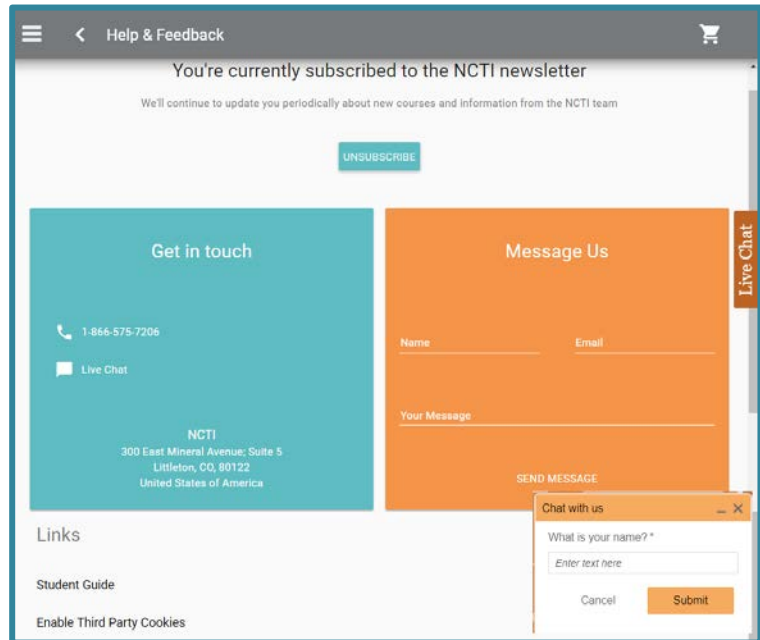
Help & Feedback

You're currently subscribed to the NCTI newsletter

We'll continue to update you periodically about new courses and information from the NCTI team

UNSUBSCRIBE

Get in touch

1-866-575-7206

Live Chat

NCTI
300 East Mineral Avenue; Suite 5
Littleton, CO, 80122
United States of America

Message Us

Name

Email

Your Message

SEND MESSAGE

Live Chat

Links

Student Guide

Enable Third Party Cookies

Chat with us

What is your name? *

Enter text here

Cancel

Submit